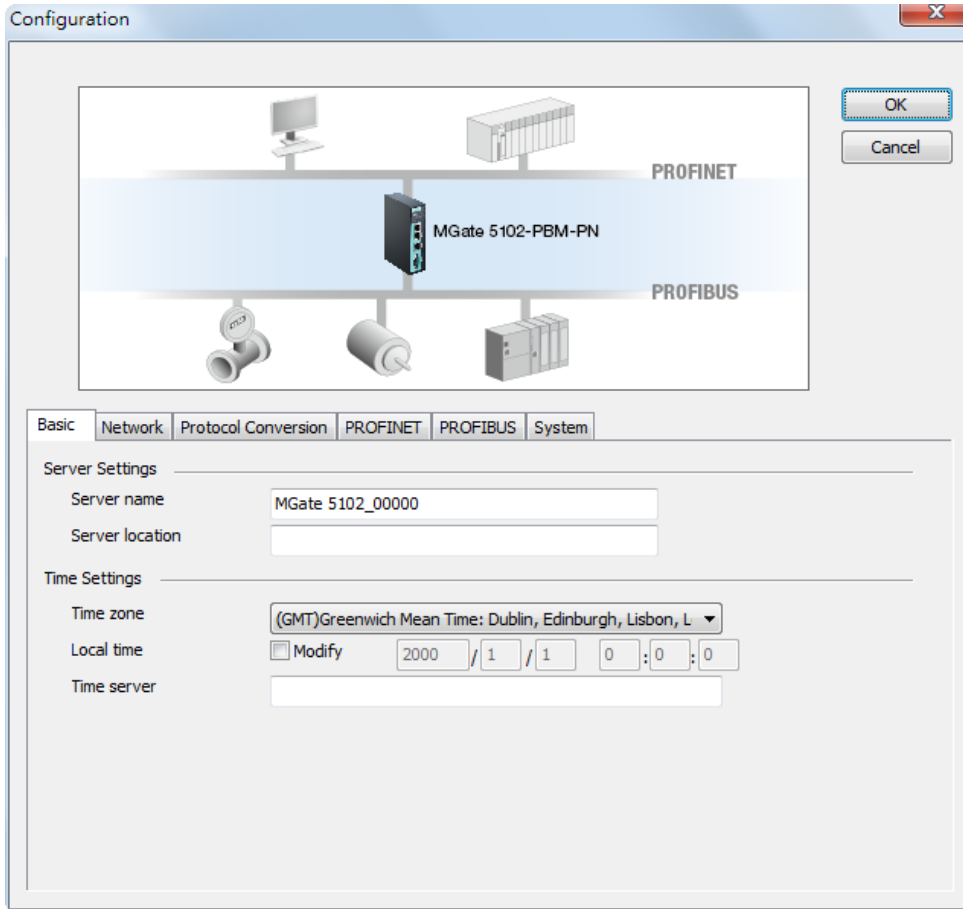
Configuration

X

OK

Cancel

PROFINET

MGate 5102-PBM-PN

PROFIBUS

Basic | Network | Protocol Conversion | PROFINET | PROFIBUS | System

Server Settings

Server name MGate 5102_00000

Server location

Time Settings

Time zone (GMT)Greenwich Mean Time: Dublin, Edinburgh, Lisbon, L

Local time Modify 2000 / 1 / 1 0 : 0 : 0

Time server